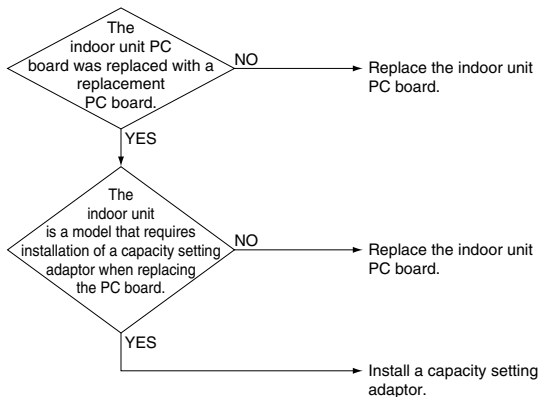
The indoor unit PC board was replaced with a replacement PC board.

NO

Replace the indoor unit PC board.

YES

The indoor unit is a model that requires installation of a capacity setting adaptor when replacing the PC board.

NO

Replace the indoor unit PC board.

YES

Install a capacity setting adaptor.